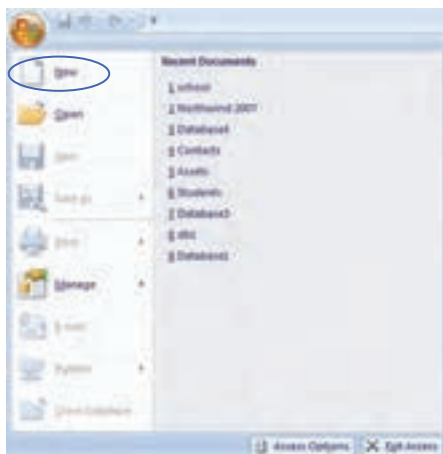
New

Open

Save

Save As

Print

Manage

E-mail

Publish

Close Database

Recent Documents

1 school

2 Northwind 2007

3 Database4

4 Contacts

5 Assets

6 Students

7 Database3

8 db1

9 Database2

Access Options

Exit Access